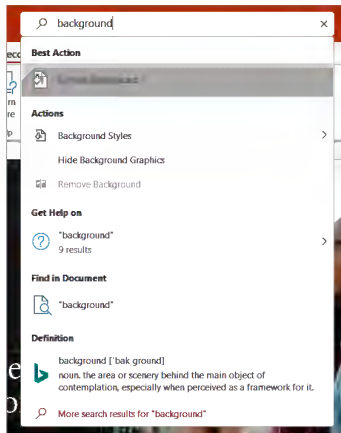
background

Best Action

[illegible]

Actions

Background Styles

Hide Background Graphics

Remove Background

Get Help on

"background"
9 results

Find in Document

"background"

Definition

background [ˈbak ground]
noun. the area or scenery behind the main object of contemplation, especially when perceived as a framework for it.

More search results for "background"